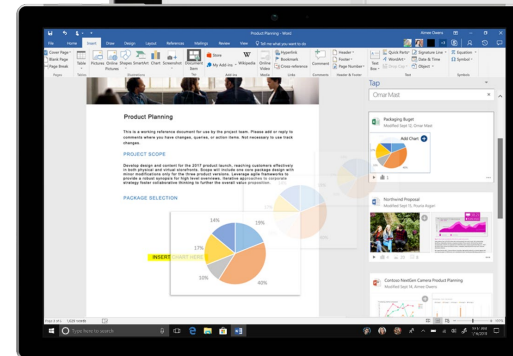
Product Planning - Word

File Home Insert Draw Design Layout References Mailings Review View Tell me what you want to do

Cover Page Blank Page Page Break Table Pictures Online Pictures Shapes SmartArt Chart Screenshot Store My Add-ins Wikipedia Online Video Hyperlink Bookmark Cross-reference Comment Header Footer Page Number Text Box Equation Symbol

Pages Tables Illustrations Add-ins Media Links Comments Header & Footer Text Symbols

Product Planning

This is a working reference document for use by the project team. Please add or reply to comments where you have changes, queries, or action items. Not necessary to use track changes

PROJECT SCOPE

Develop design and content for the 2017 product launch, reaching customers effectively in both physical and virtual storefronts. Scope will include one core package design with minor modifications only for the three product versions. Leverage agile frameworks to provide a robust synopsis for high level overviews. Iterative approaches to corporate strategy foster collaborative thinking to further the overall value proposition.

PACKAGE SELECTION

INSERT CHART HERE

14% 19% 17% 10% 40%

Tap

Omar Mast

Packaging Bugel
Modified Sept 12, Omar Mast

Add Chart

Northwind Proposal
Modified Sept 12, Omar Mast

Contoso NextGen Camera Product Design
Modified Sept 12, Omar Mast

Page 1 of 1 300 words

Type here to search